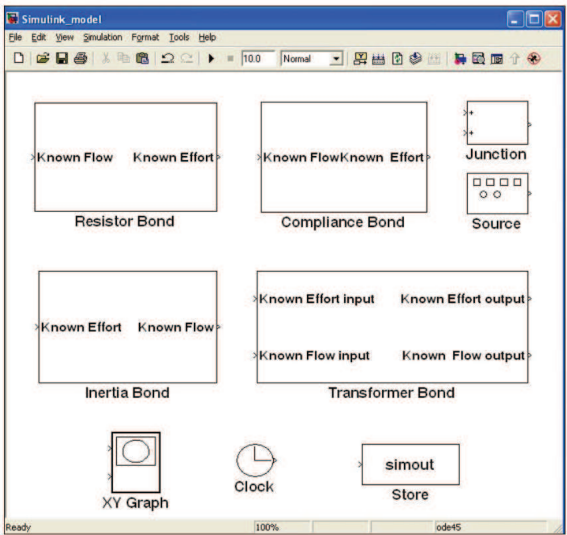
Simulink_model

File Edit View Simulation Format Tools Help

10.0 Normal

Known Flow Known Effort

Resistor Bond

Known FlowKnown Effort

Compliance Bond

+
+

Junction

Source

Known Effort Known Flow

Inertia Bond

Known Effort input Known Effort output

Known Flow input Known Flow output

Transformer Bond

XY Graph

Clock

simout

Store

Ready 100% ode45